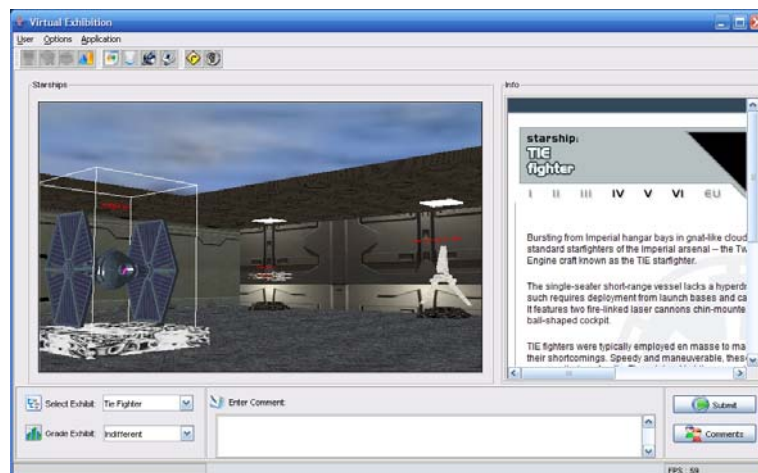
Virtual Exhibition

User Options Application

Starships

Info

starship:
TIE fighter

I II III IV V VI EU

Bursting from Imperial hangar bays in gnat-like cloud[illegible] standard starfighters of the imperial arsenal -- the Tw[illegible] Engine craft known as the TIE starfighter.

The single-seater short-range vessel lacks a hyperdr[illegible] such requires deployment from launch bases and ca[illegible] It features two fire-linked laser cannons chin-mounte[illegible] ball-shaped cockpit.

TIE fighters were typically employed en masse to ma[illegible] their shortcomings. Speedy and maneuverable, thes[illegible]

Select Exhibit: Tie Fighter

Grade Exhibit: Indifferent

Enter Comment:

Submit

Comments

FPS : 59